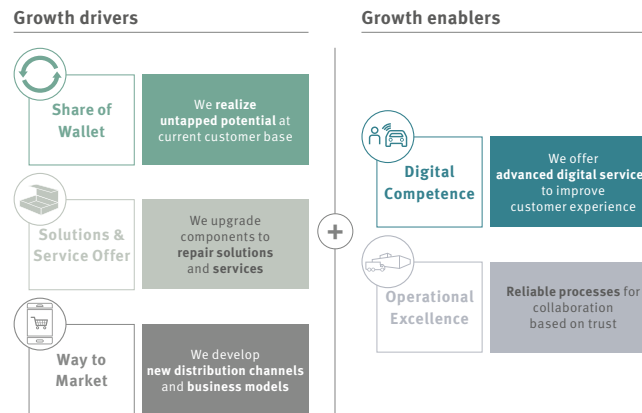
Growth drivers

Share of Wallet

We realize untapped potential at current customer base

Solutions & Service Offer

We upgrade components to repair solutions and services

Way to Market

We develop new distribution channels and business models

+

Growth enablers

Digital Competence

We offer advanced digital service to improve customer experience

Operational Excellence

Reliable processes for collaboration based on trust